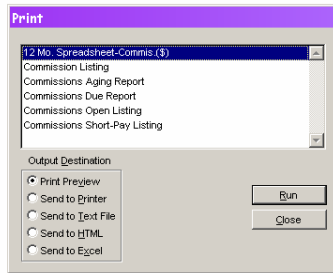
Print

12 Mo. Spreadsheet-Commis.($)
Commission Listing
Commissions Aging Report
Commissions Due Report
Commissions Open Listing
Commissions Short-Pay Listing

Output Destination
Print Preview
Send to Printer
Send to Text File
Send to HTML
Send to Excel

Run
Close